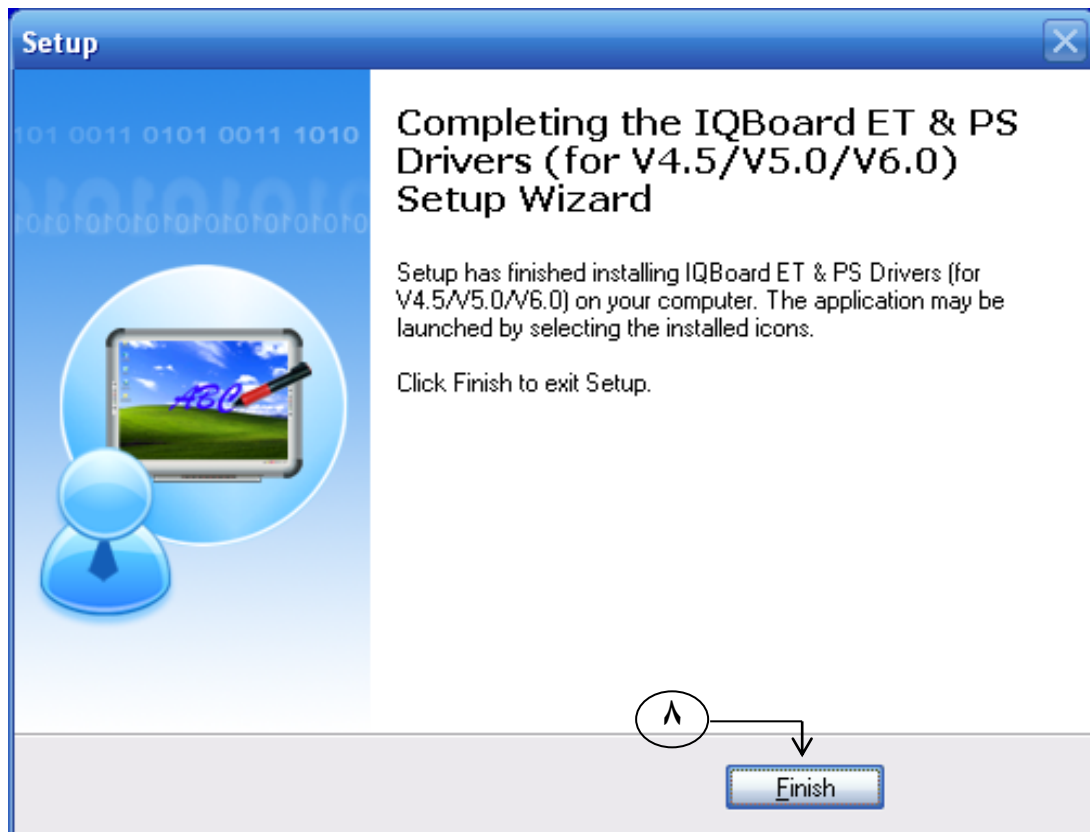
Setup

101 0011 0101 0011 1010

Completing the IQBoard ET & PS Drivers (for V4.5/V5.0/V6.0) Setup Wizard

Setup has finished installing IQBoard ET & PS Drivers (for V4.5/V5.0/V6.0) on your computer. The application may be launched by selecting the installed icons.

Click Finish to exit Setup.

ABC

٨

Finish